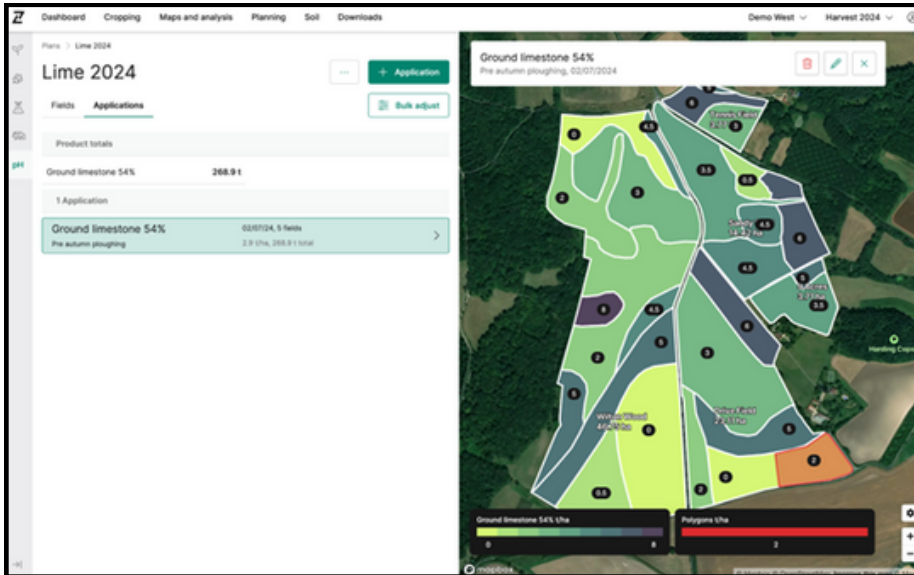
Z Dashboard Cropping Maps and analysis Planning Soil Downloads Demo West Harvest 2024

pH

Plans > Lime 2024

Lime 2024

···

+ Application

Fields Applications

Bulk adjust

Product totals

Ground limestone 54% 268.9 t

1 Application

Ground limestone 54%
Pre autumn ploughing

02/07/24, 5 fields
2.9 t/ha, 268.9 t total

Ground limestone 54%
Pre autumn ploughing, 02/07/2024

6 6 4.5 3 Tennis Field 3 3.5 0.5 2 3 Sandy 4.5 6 4.5 3 Coaches 3.5 6 4.5 5 6 3 2 5 Willow Wood 0 6 Drive Field 5 2 0 2 0.5 Harding Copse

Ground limestone 54% t/ha
0 8

Polygons t/ha
2

mapbox